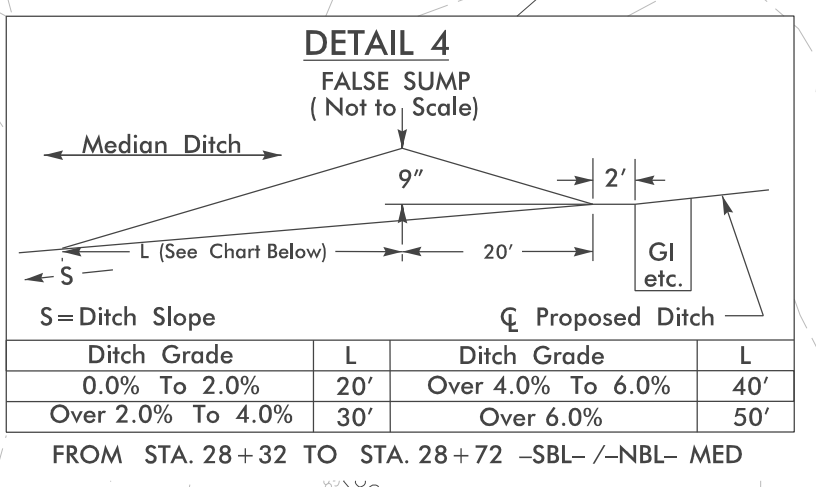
DETAIL 4

FALSE SUMP
( Not to Scale)

Median Ditch

9″

2′

L (See Chart Below)

20′

S

GI
etc.

S = Ditch Slope

℄ Proposed Ditch

| Ditch Grade | L | Ditch Grade | L |
|---|---|---|---|
| 0.0% To 2.0% | 20′ | Over 4.0% To 6.0% | 40′ |
| Over 2.0% To 4.0% | 30′ | Over 6.0% | 50′ |

FROM STA. 28 + 32 TO STA. 28 + 72 –SBL– /–NBL– MED